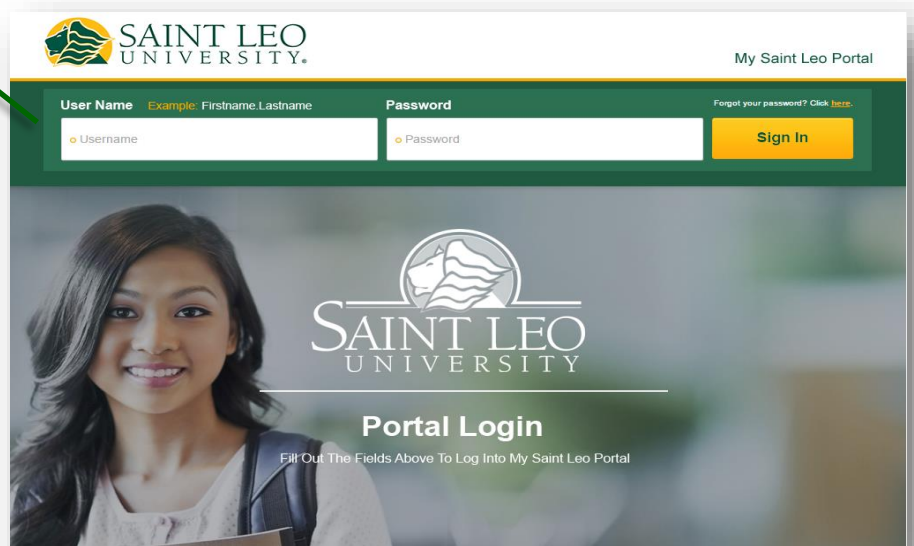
SAINT LEO UNIVERSITY.

My Saint Leo Portal

User Name Example: Firstname.Lastname

Username

Password

Password

Forgot your password? Click here.

Sign In

SAINT LEO UNIVERSITY

Portal Login

Fill Out The Fields Above To Log Into My Saint Leo Portal